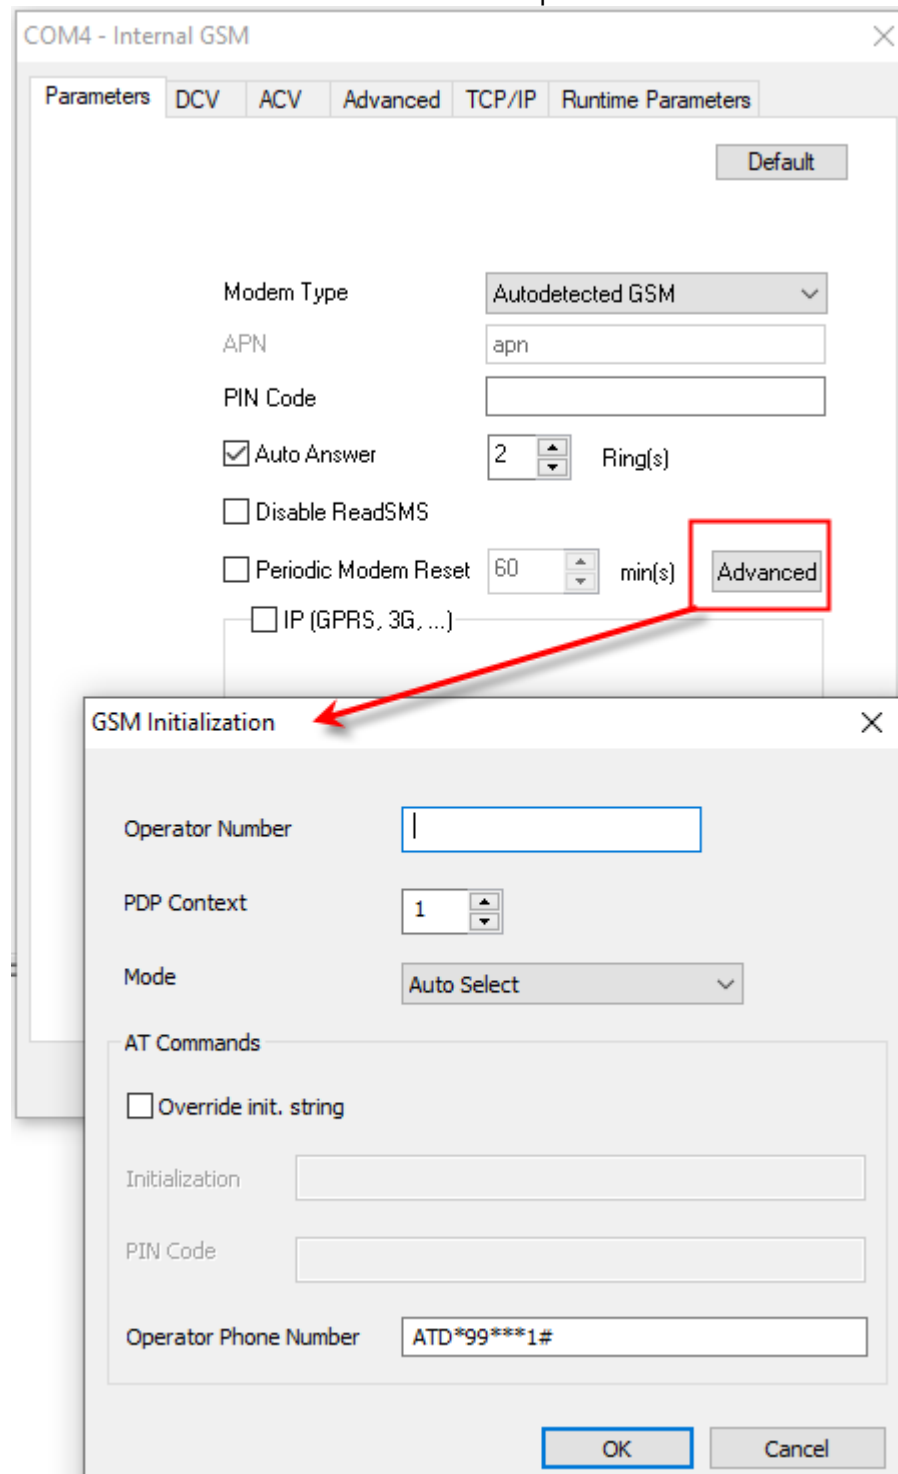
COM4 - Internal GSM

Parameters DCV ACV Advanced TCP/IP Runtime Parameters

Default

Modem Type Autodetected GSM

APN apn

PIN Code

Auto Answer 2 Ring(s)

Disable ReadSMS

Periodic Modem Reset 60 min(s) Advanced

IP (GPRS, 3G, ...)

GSM Initialization

Operator Number

PDP Context 1

Mode Auto Select

AT Commands

Override init. string

Initialization

PIN Code

Operator Phone Number ATD*99***1#

OK Cancel